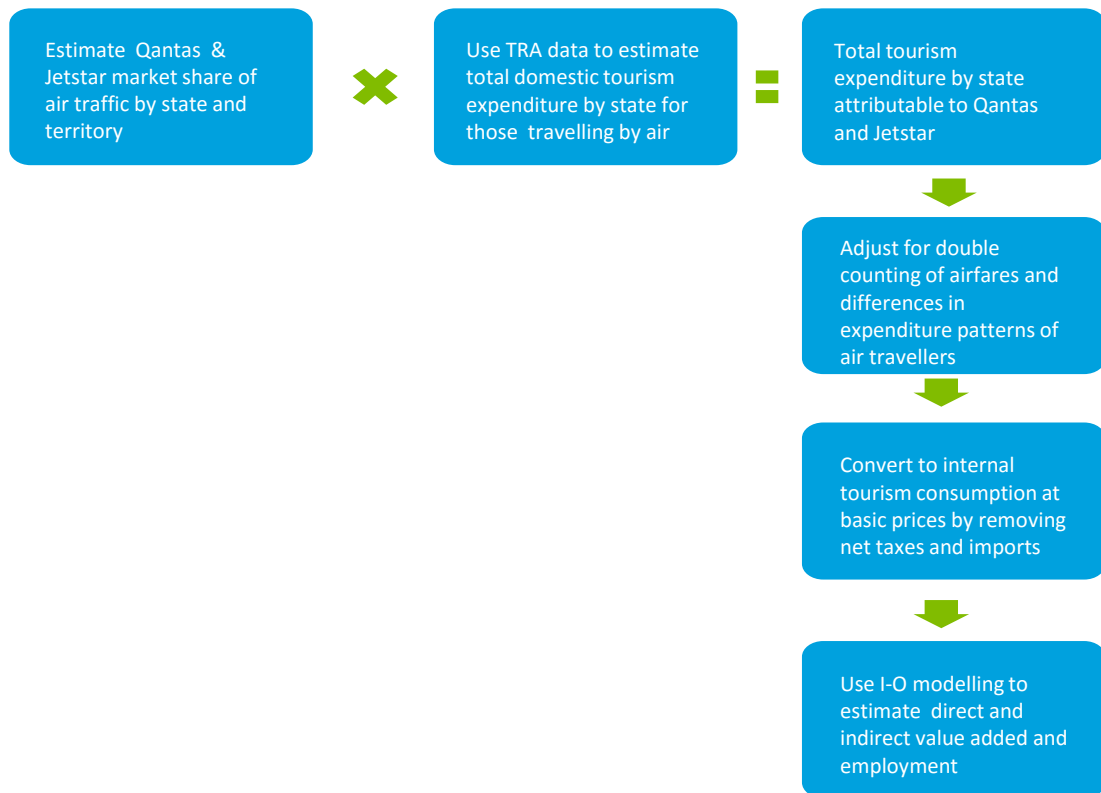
Estimate Qantas & Jetstar market share of air traffic by state and territory

Use TRA data to estimate total domestic tourism expenditure by state for those travelling by air

Total tourism expenditure by state attributable to Qantas and Jetstar

Adjust for double counting of airfares and differences in expenditure patterns of air travellers

Convert to internal tourism consumption at basic prices by removing net taxes and imports

Use I-O modelling to estimate direct and indirect value added and employment